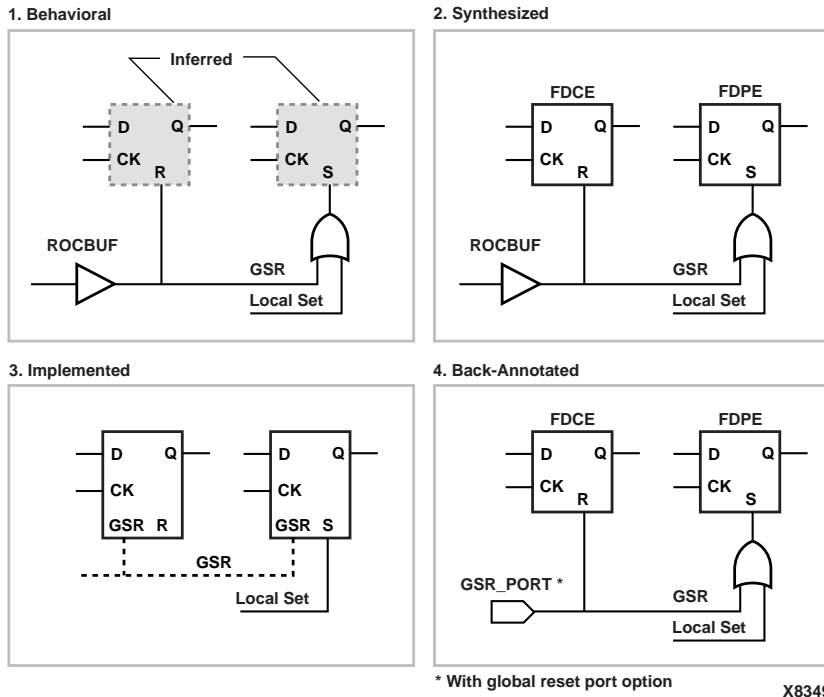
1. Behavioral

Inferred

D Q
CK R

D Q
CK S

ROCBUF

GSR

Local Set

2. Synthesized

FDCE

D Q
CK R

FDPE

D Q
CK S

ROCBUF

GSR

Local Set

3. Implemented

D Q
CK
GSR R

D Q
CK
GSR S

GSR

Local Set

4. Back-Annotated

FDCE

D Q
CK R

FDPE

D Q
CK S

GSR_PORT *

GSR

Local Set

* With global reset port option

X8349